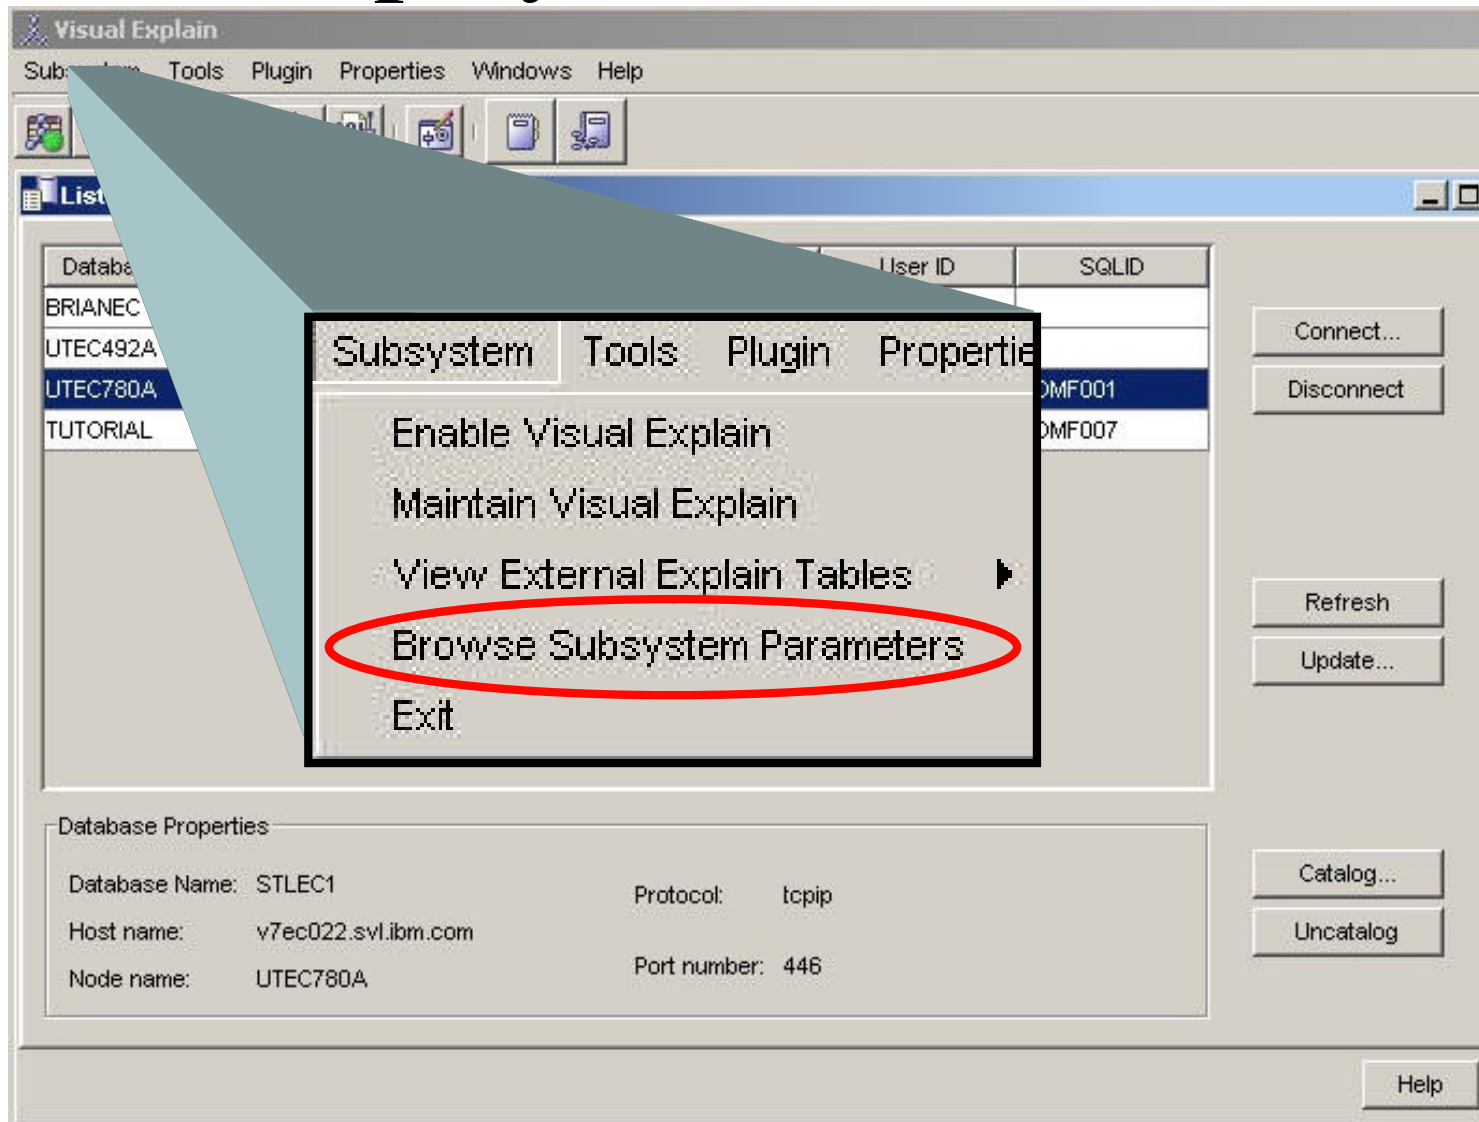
Visual Explain

Sub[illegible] Tools Plugin Properties Windows Help

List

| Databa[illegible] | User ID | SQLID |
|---|---|---|
| BRIANEC | | |
| UTEC492A | | |
| UTEC780A | | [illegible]MF001 |
| TUTORIAL | | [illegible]MF007 |

Subsystem Tools Plugin Propertie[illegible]

Enable Visual Explain
Maintain Visual Explain
View External Explain Tables
Browse Subsystem Parameters
Exit

Connect...
Disconnect
Refresh
Update...

Database Properties

Database Name: STLEC1
Host name: v7ec022.svl.ibm.com
Node name: UTEC780A
Protocol: tcpip
Port number: 446

Catalog...
Uncatalog

Help